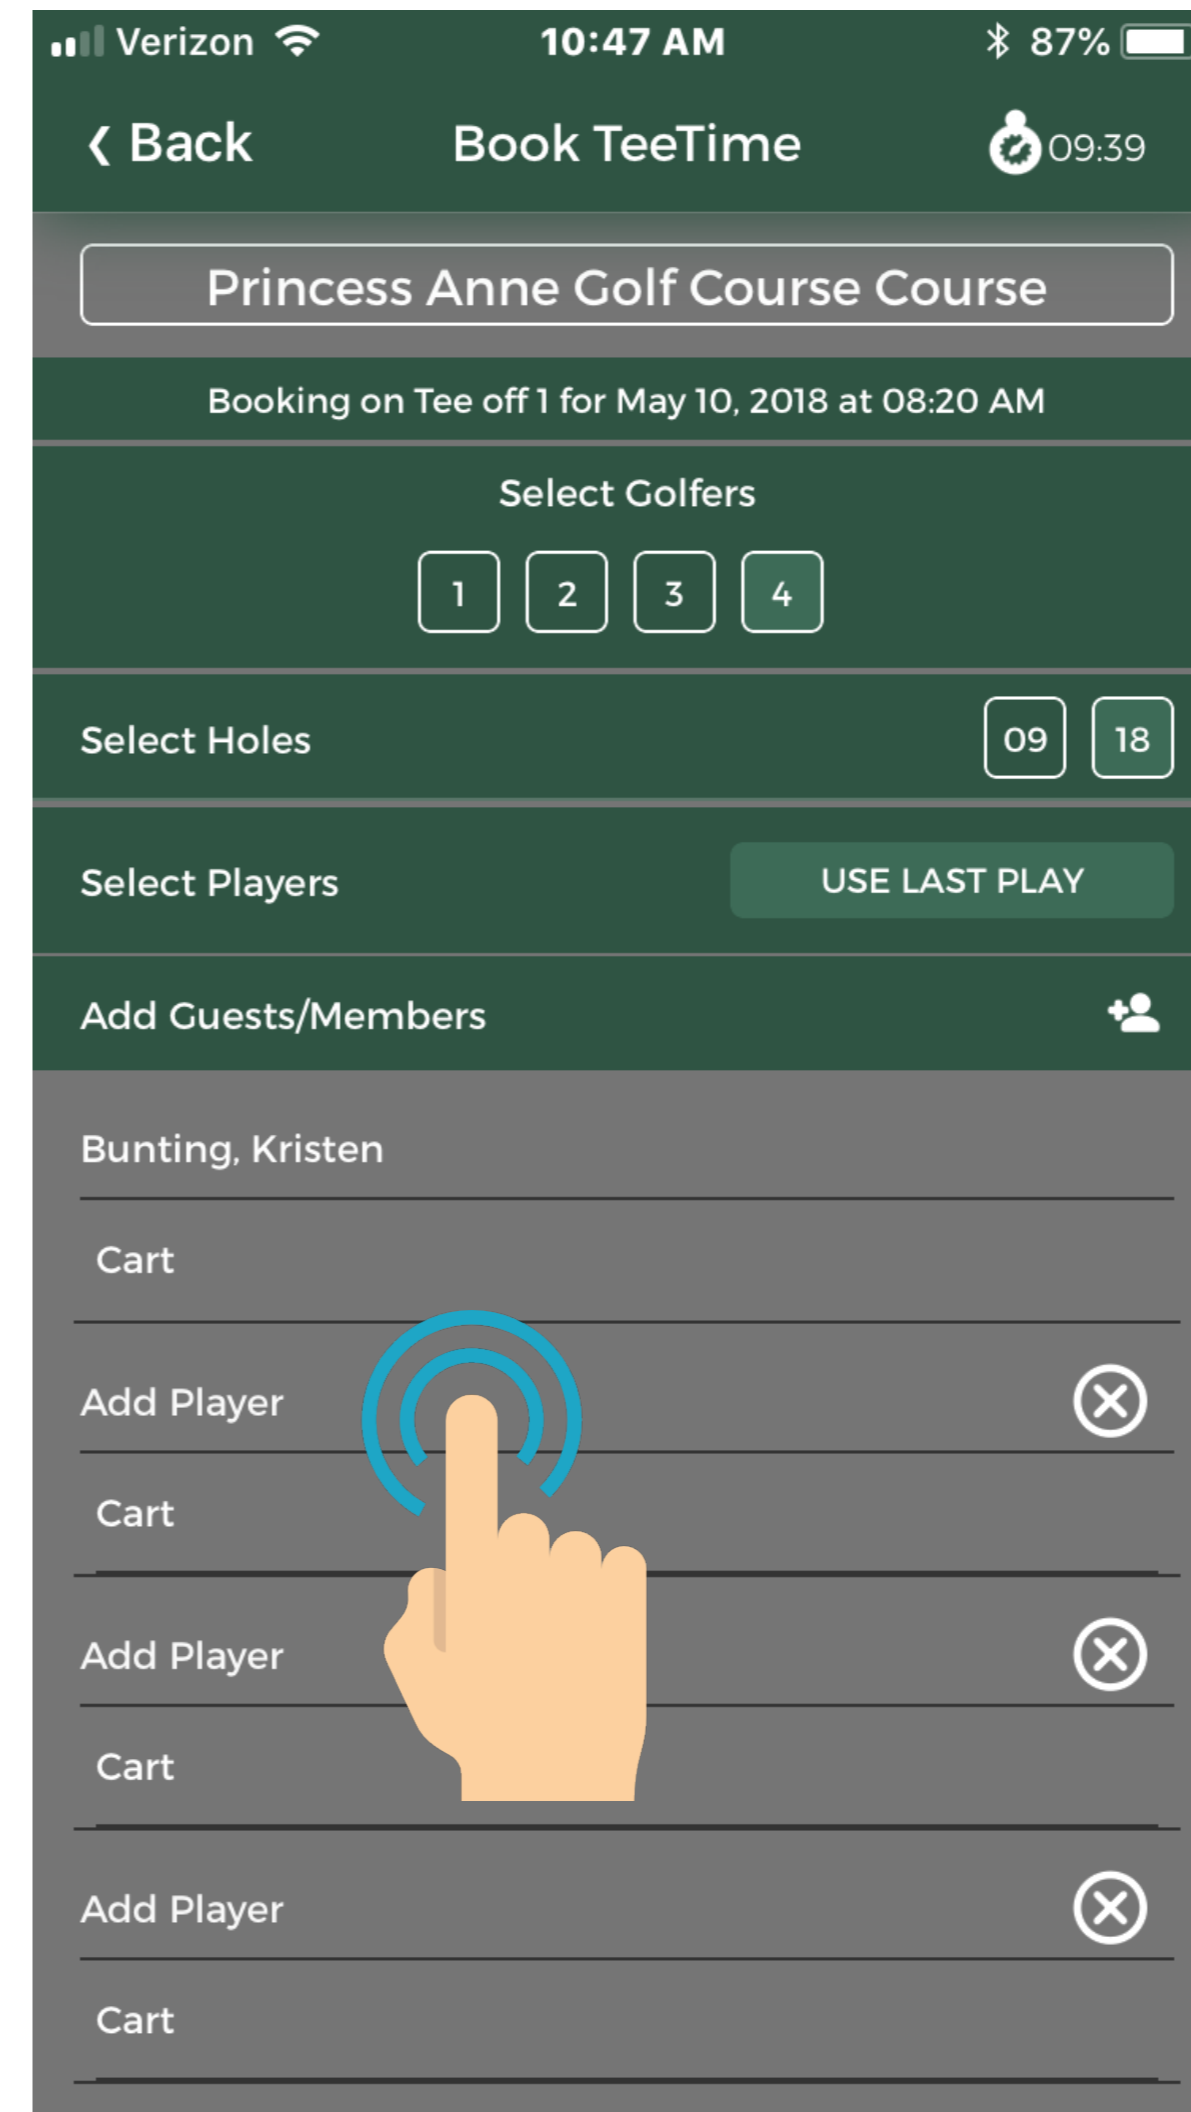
Verizon 10:47 AM 87%

‹ Back Book TeeTime 09:39

Princess Anne Golf Course Course

Booking on Tee off 1 for May 10, 2018 at 08:20 AM

Select Golfers

1 2 3 4

Select Holes 09 18

Select Players USE LAST PLAY

Add Guests/Members

Bunting, Kristen

Cart

Add Player

Cart

Add Player

Cart

Add Player

Cart